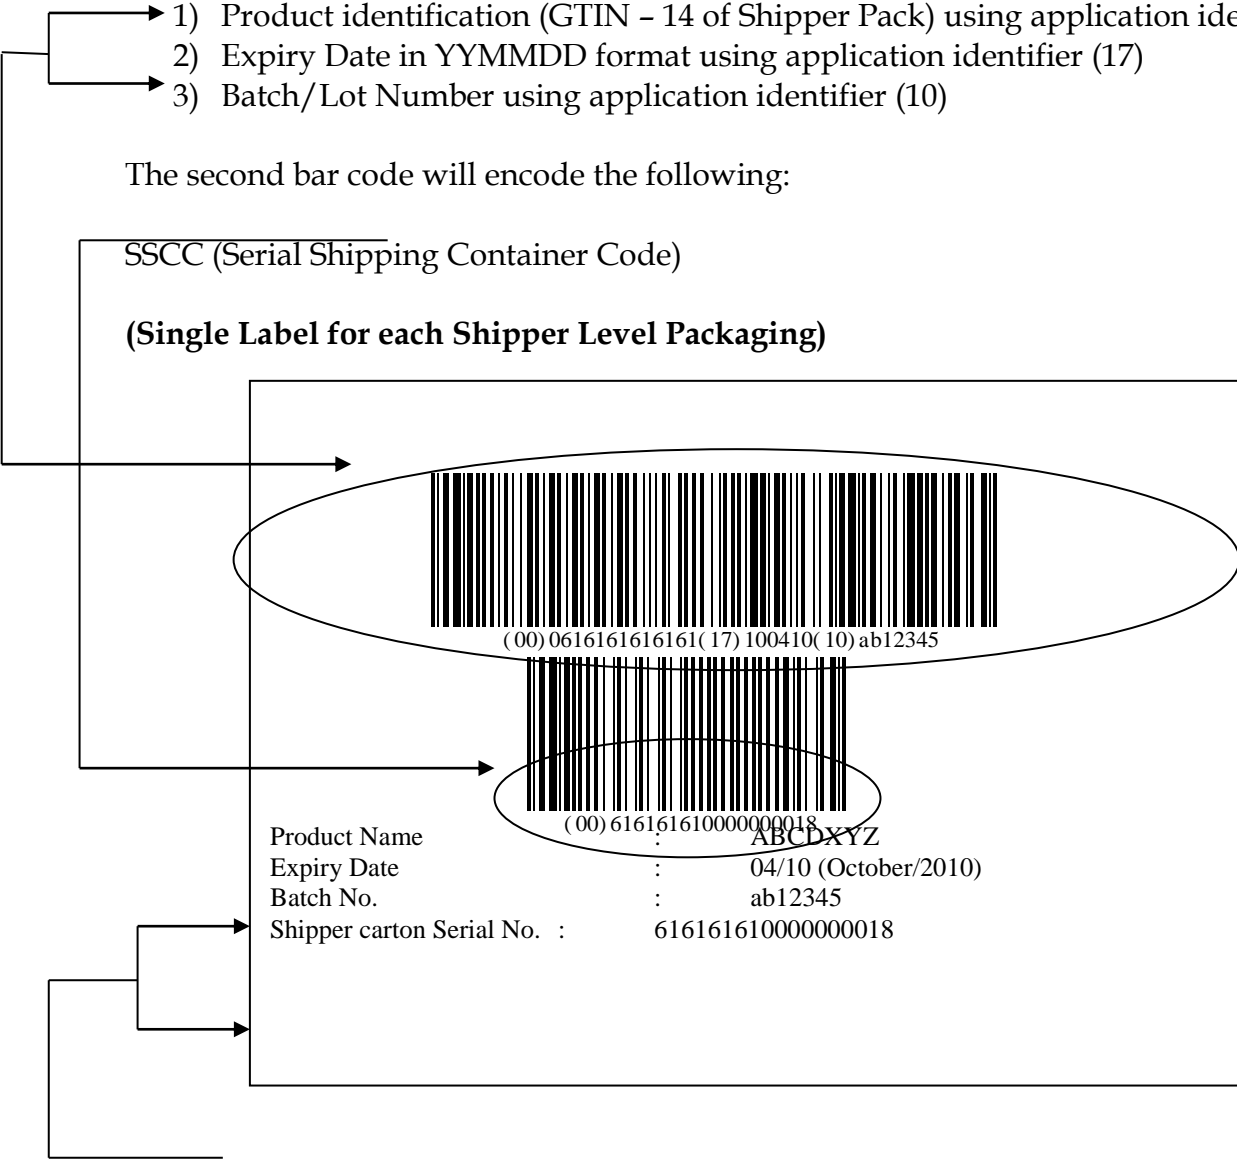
1) Product identification (GTIN – 14 of Shipper Pack) using application ide
2) Expiry Date in YYMMDD format using application identifier (17)
3) Batch/Lot Number using application identifier (10)

The second bar code will encode the following:

SSCC (Serial Shipping Container Code)

**(Single Label for each Shipper Level Packaging)**

( 00) 06161616161616( 17) 100410( 10) ab12345

( 00) 616161610000000018

Product Name : ABCDXYZ
Expiry Date : 04/10 (October/2010)
Batch No. : ab12345
Shipper carton Serial No. : 616161610000000018